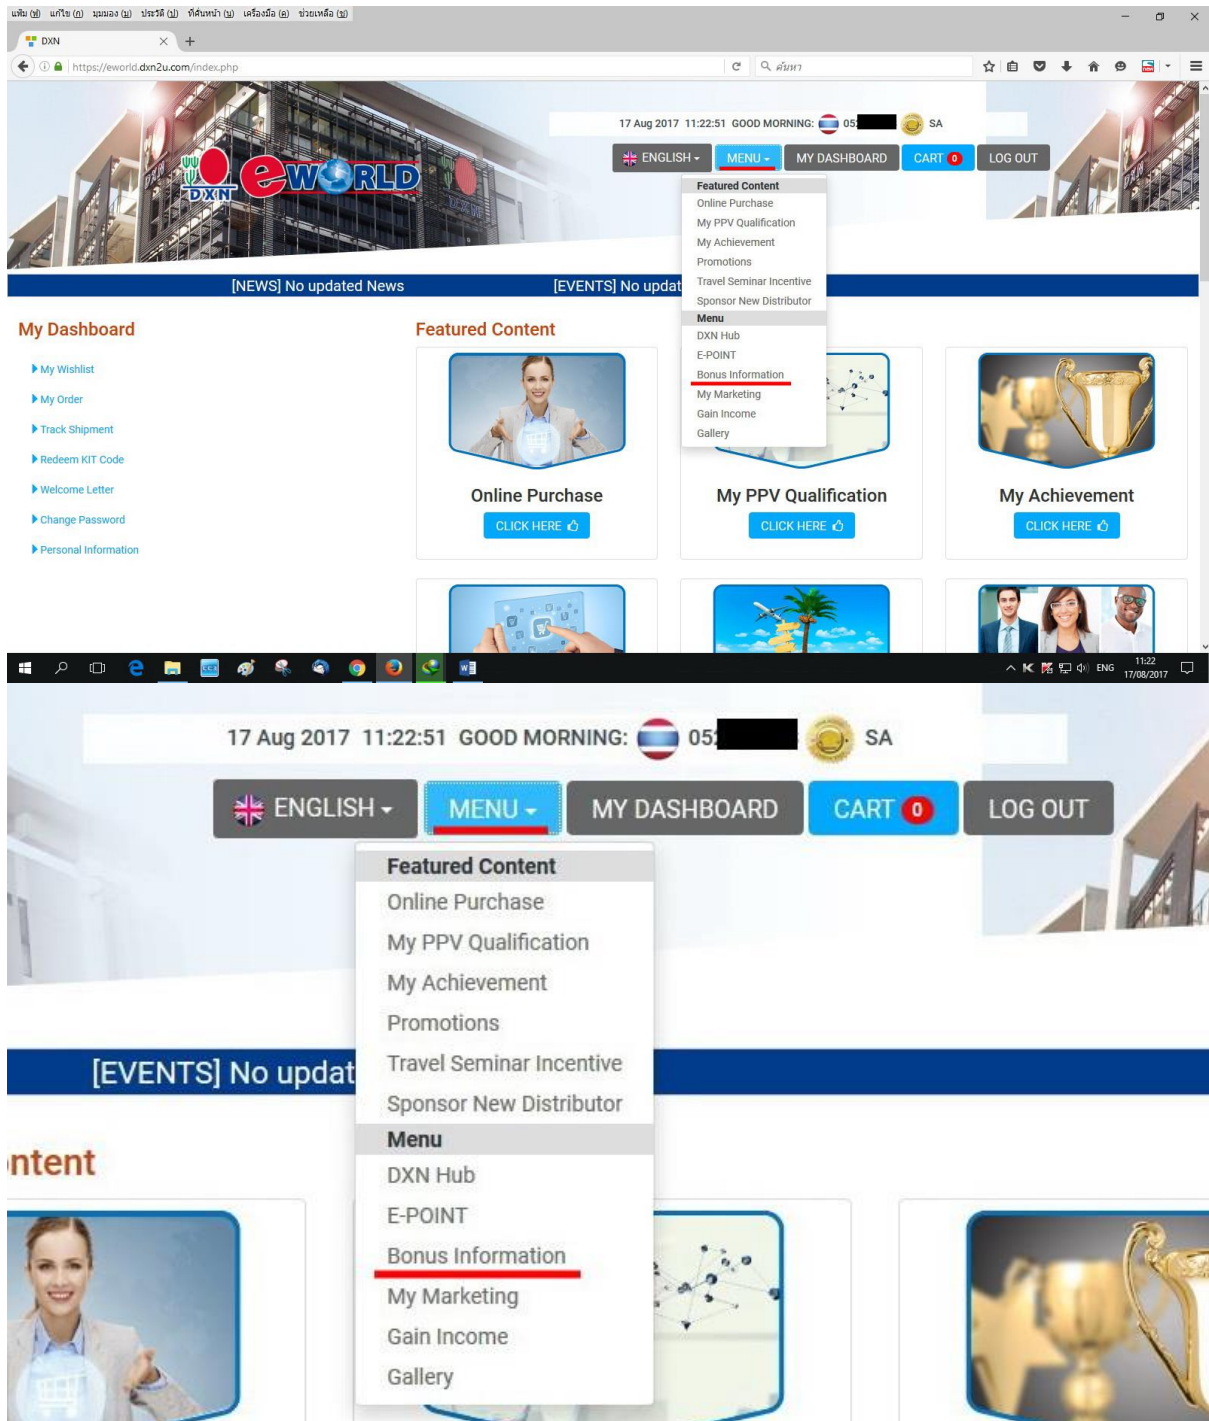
แฟ้ม (F) แก้ไข (E) มุมมอง (V) ประวัติ (S) ที่คั่นหน้า (B) เครื่องมือ (T) ช่วยเหลือ (H)

DXN

https://eworld.dxn2u.com/index.php

ค้นหา

DXN eWORLD

17 Aug 2017 11:22:51 GOOD MORNING: 05 SA

ENGLISH MENU MY DASHBOARD CART 0 LOG OUT

Featured Content
Online Purchase
My PPV Qualification
My Achievement
Promotions
Travel Seminar Incentive
Sponsor New Distributor
Menu
DXN Hub
E-POINT
Bonus Information
My Marketing
Gain Income
Gallery

[NEWS] No updated News [EVENTS] No updat

My Dashboard

My Wishlist
My Order
Track Shipment
Redeem KIT Code
Welcome Letter
Change Password
Personal Information

Featured Content

Online Purchase
CLICK HERE

My PPV Qualification
CLICK HERE

My Achievement
CLICK HERE

ENG 11:22 17/08/2017

17 Aug 2017 11:22:51 GOOD MORNING: 05 SA

ENGLISH MENU MY DASHBOARD CART 0 LOG OUT

Featured Content
Online Purchase
My PPV Qualification
My Achievement
Promotions
Travel Seminar Incentive
Sponsor New Distributor
Menu
DXN Hub
E-POINT
Bonus Information
My Marketing
Gain Income
Gallery

[EVENTS] No updat

ntent